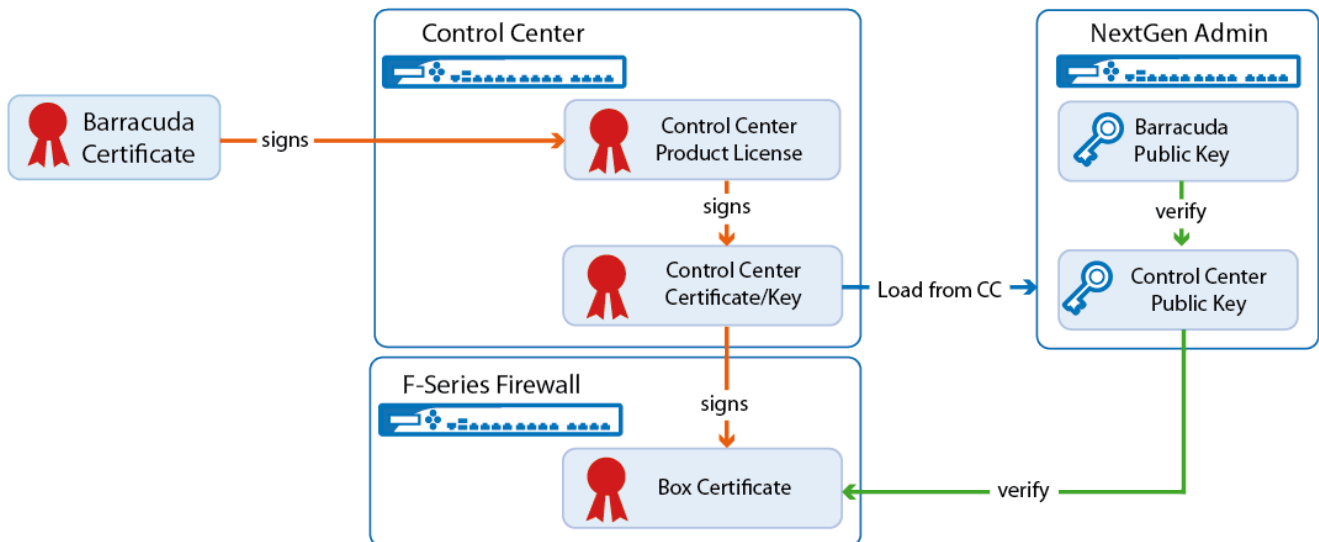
Control Center

NextGen Admin

Barracuda Certificate

signs

Control Center Product License

Barracuda Public Key

signs

verify

Control Center Certificate/Key

Load from CC

Control Center Public Key

F-Series Firewall

signs

Box Certificate

verify